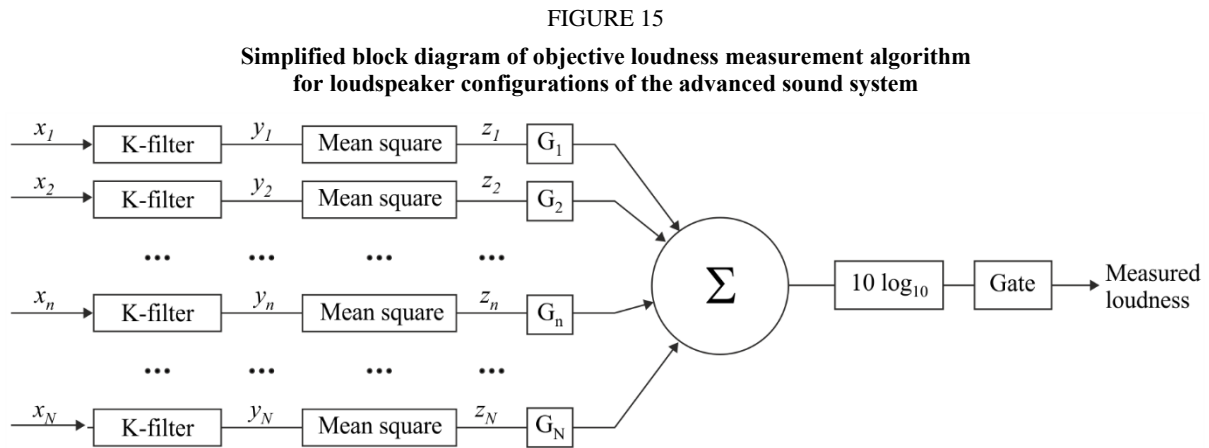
FIGURE 15

**Simplified block diagram of objective loudness measurement algorithm for loudspeaker configurations of the advanced sound system**

$x_1$ K-filter $y_1$ Mean square $z_1$ $G_1$

$x_2$ K-filter $y_2$ Mean square $z_2$ $G_2$

... ... ... ...

$x_n$ K-filter $y_n$ Mean square $z_n$ $G_n$

... ... ... ...

$x_N$ K-filter $y_N$ Mean square $z_N$ $G_N$

$\Sigma$

$10 \log_{10}$

Gate

Measured loudness